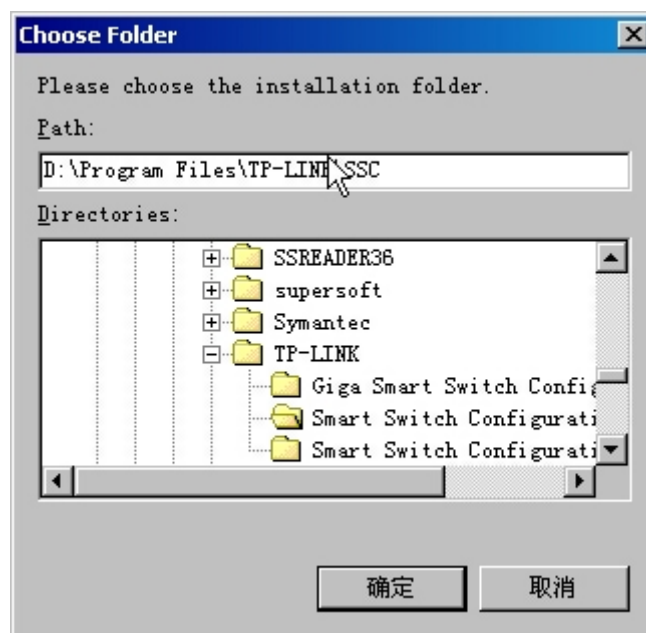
Choose Folder

Please choose the installation folder.

Path:

D:\Program Files\TP-LINK\SSC

Directories:

SSREADER36
supersoft
Symantec
TP-LINK
Giga Smart Switch Confi
Smart Switch Configurati
Smart Switch Configurati

确定 取消